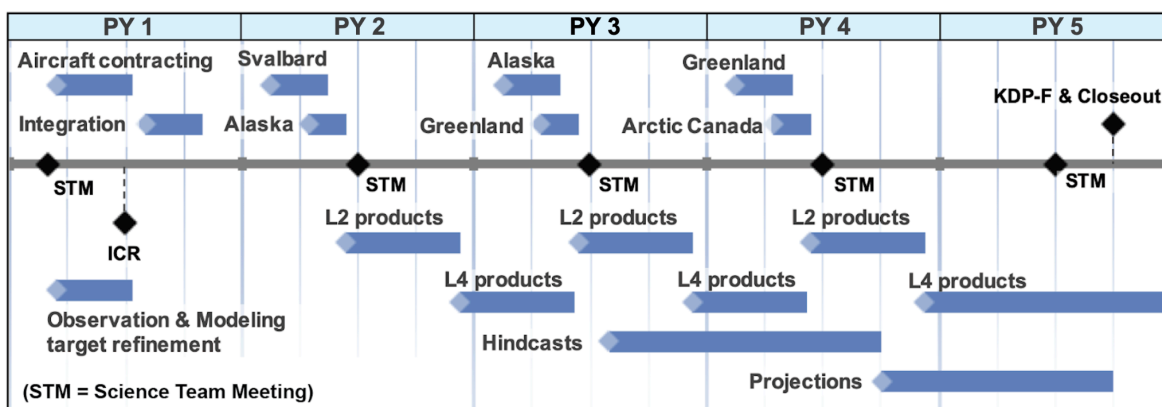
| PY 1 | PY 2 | PY 3 | PY 4 | PY 5 |
|---|---|---|---|---|

Aircraft contracting
Integration
Svalbard
Alaska
Alaska
Greenland
Greenland
Arctic Canada
KDP-F & Closeout

STM
STM
STM
STM
STM
ICR

L2 products
L2 products
L2 products
L4 products
L4 products
L4 products

Observation & Modeling target refinement
Hindcasts
Projections

(STM = Science Team Meeting)